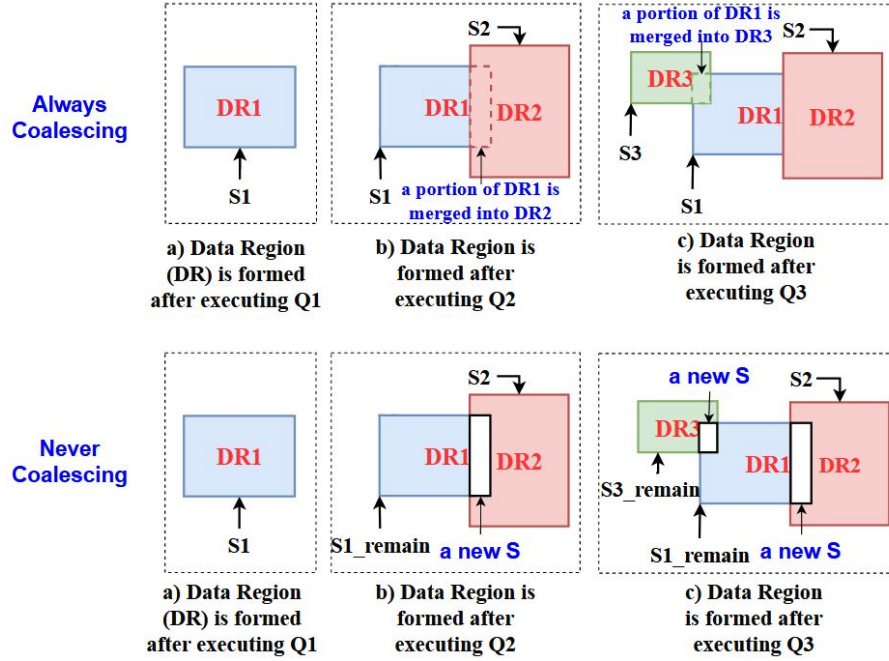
Always Coalescing

DR1

S1

a) Data Region (DR) is formed after executing Q1

S2

DR1

DR2

S1

a portion of DR1 is merged into DR2

b) Data Region is formed after executing Q2

a portion of DR1 is merged into DR3

S2

DR3

DR1

DR2

S3

S1

c) Data Region is formed after executing Q3

Never Coalescing

DR1

S1

a) Data Region (DR) is formed after executing Q1

S2

DR1

DR2

S1_remain

a new S

b) Data Region is formed after executing Q2

a new S

S2

DR3

DR1

DR2

S3_remain

S1_remain

a new S

c) Data Region is formed after executing Q3